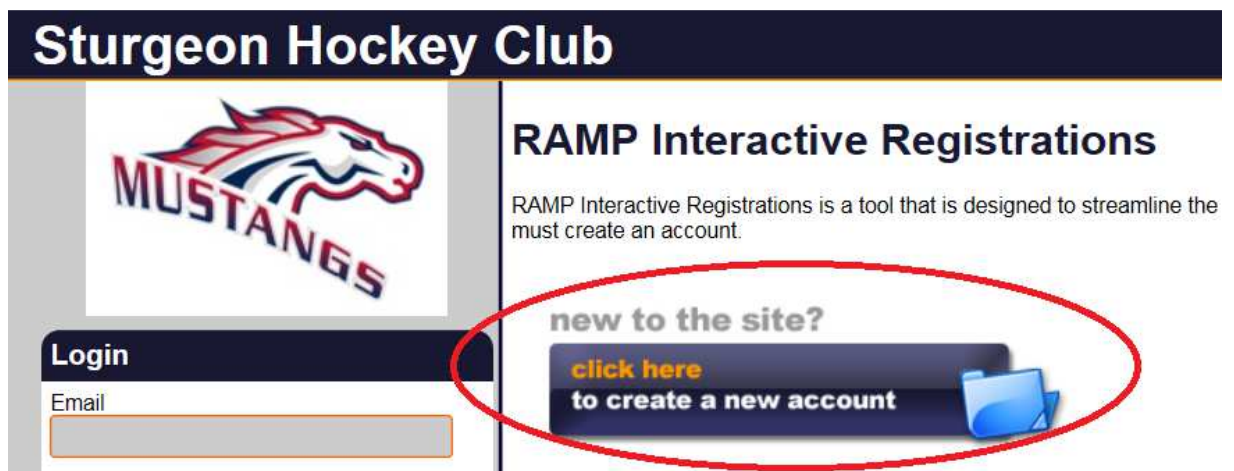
Sturgeon Hockey Club

MUSTANGS

Login

Email

RAMP Interactive Registrations

RAMP Interactive Registrations is a tool that is designed to streamline the must create an account.

new to the site?

click here
to create a new account